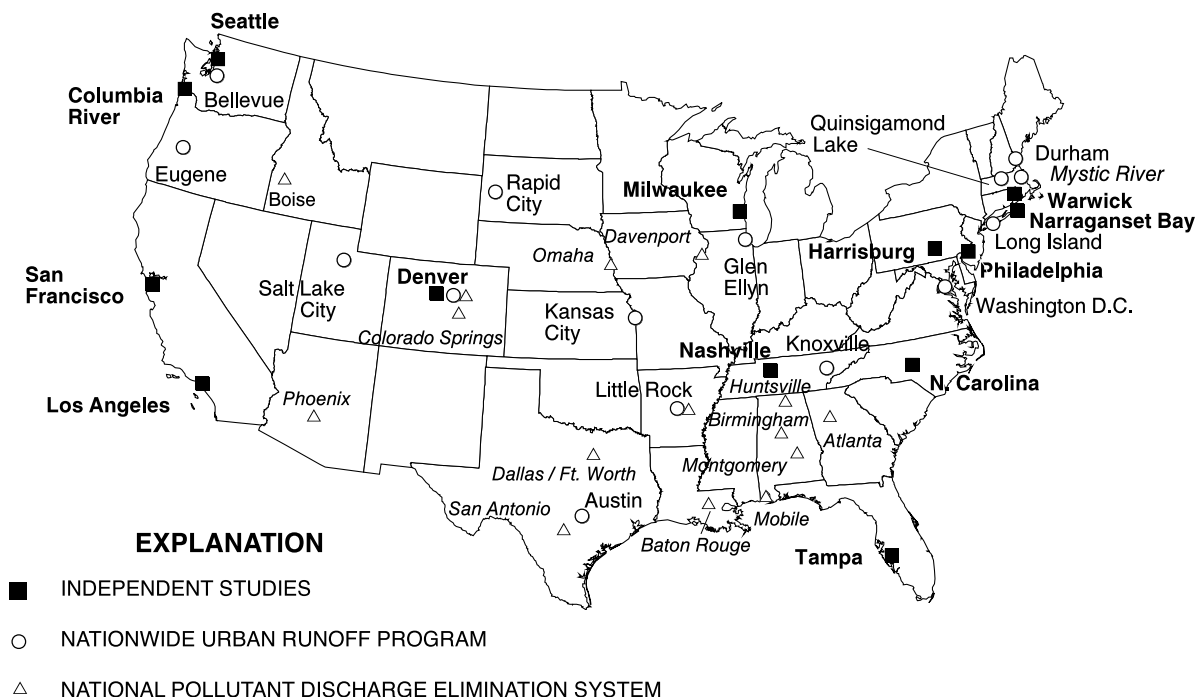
Seattle

Columbia River

Bellevue

Eugene

Boise

San Francisco

Salt Lake City

Denver

Colorado Springs

Rapid City

Omaha

Davenport

Kansas City

Milwaukee

Glen Ellyn

Quinsigamond Lake

Durham

Mystic River

Warwick

Narraganset Bay

Long Island

Harrisburg

Philadelphia

Washington D.C.

Los Angeles

Phoenix

Nashville

Knoxville

Huntsville

N. Carolina

Little Rock

Birmingham

Atlanta

Dallas / Ft. Worth

Montgomery

San Antonio

Austin

Mobile

Baton Rouge

Tampa

EXPLANATION

INDEPENDENT STUDIES

NATIONWIDE URBAN RUNOFF PROGRAM

NATIONAL POLLUTANT DISCHARGE ELIMINATION SYSTEM